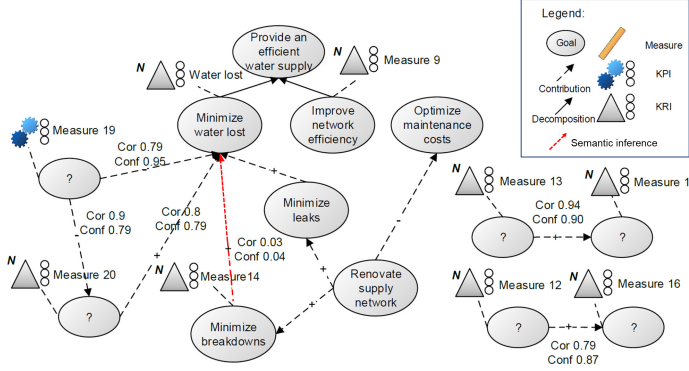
Provide an efficient water supply

N Water lost

N Measure 9

Minimize water lost

Improve network efficiency

Optimize maintenance costs

Measure 19

Cor 0.79
Conf 0.95

?

Cor 0.9
Conf 0.79

Cor 0.8
Conf 0.79

+

Minimize leaks

-

N Measure 13

N Measure 1

Cor 0.94
Conf 0.90

?

+

?

N Measure 20

+

N Measure14

+ Cor 0.03
Conf 0.04

+

Renovate supply network

?

+

Minimize breakdowns

N Measure 12

N Measure 16

?

+

?

Cor 0.79
Conf 0.87

Legend:

Goal

Measure

KPI

Contribution

Decomposition

KRI

Semantic inference